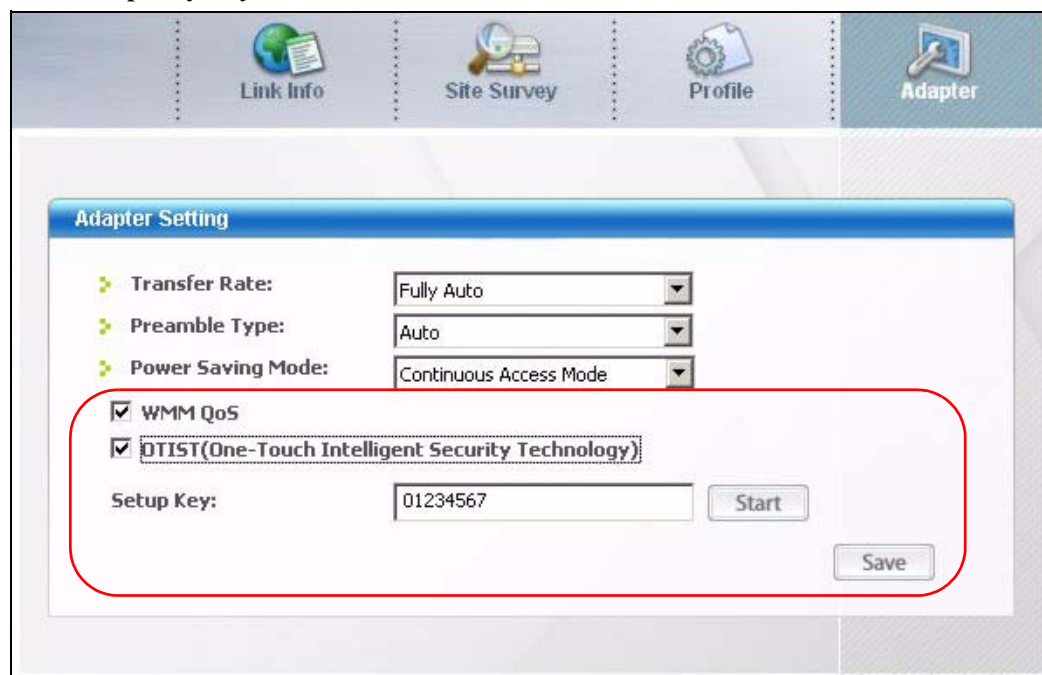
Link Info

Site Survey

Profile

Adapter

Adapter Setting

Transfer Rate: Fully Auto

Preamble Type: Auto

Power Saving Mode: Continuous Access Mode

WMM QoS

OTIST(One-Touch Intelligent Security Technology)

Setup Key: 01234567 Start

Save